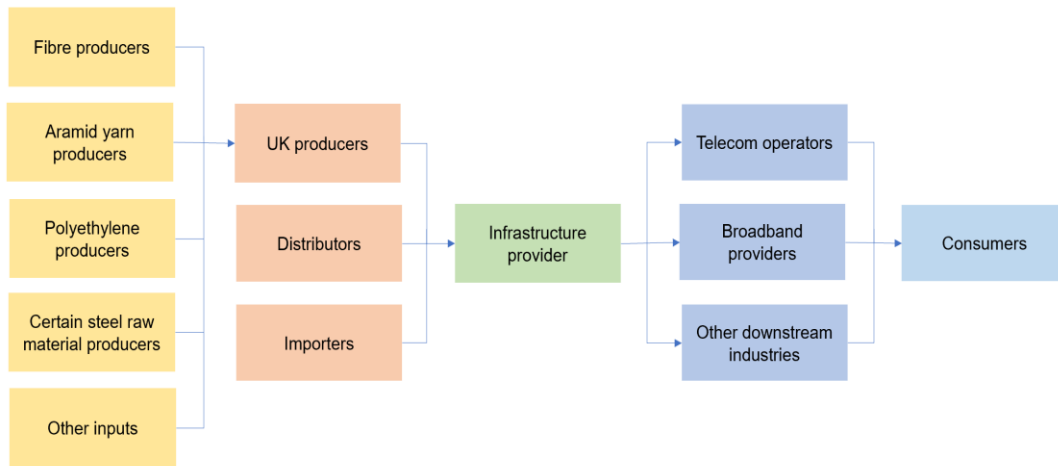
Fibre producers

Aramid yarn producers

Polyethylene producers

Certain steel raw material producers

Other inputs

UK producers

Distributors

Importers

Infrastructure provider

Telecom operators

Broadband providers

Other downstream industries

Consumers